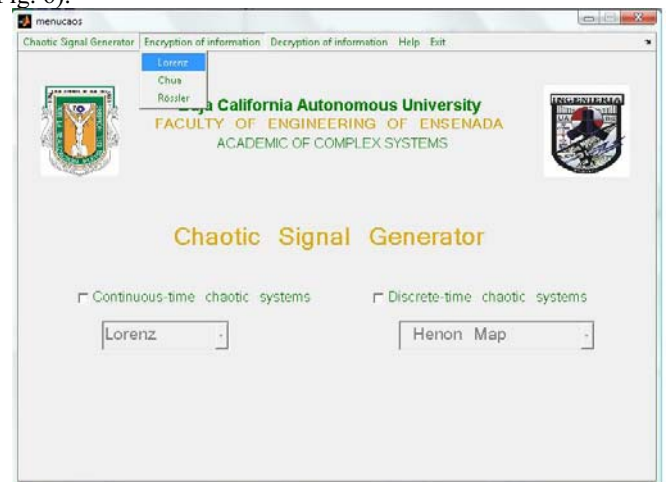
Fig. 6).

menucaos

Chaotic Signal Generator Encryption of information Decryption of information Help Exit

Lorenz
Chua
Rössler

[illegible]ja California Autonomous University
FACULTY OF ENGINEERING OF ENSENADA
ACADEMIC OF COMPLEX SYSTEMS

INGENIERIA

Chaotic Signal Generator

Continuous-time chaotic systems

Discrete-time chaotic systems

Lorenz

Henon Map